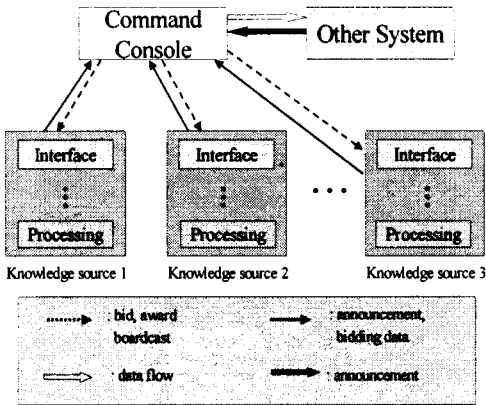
Command Console

Other System

Interface

Processing

Knowledge source 1

Interface

Processing

Knowledge source 2

Interface

Processing

Knowledge source 3

: bid, award boardcast

: announcement, bidding data

: data flow

: announcement